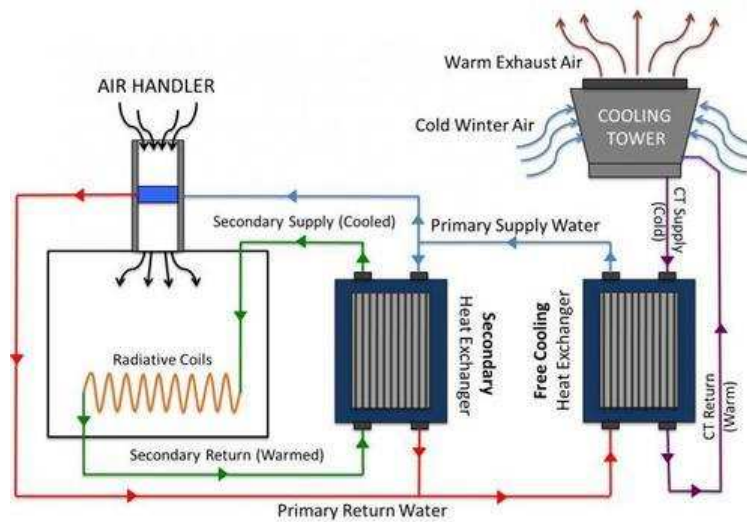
Warm Exhaust Air

AIR HANDLER

COOLING TOWER

Cold Winter Air

Secondary Supply (Cooled)

Primary Supply Water

CT Supply (Cold)

Radiative Coils

Secondary Heat Exchanger

Free Cooling Heat Exchanger

CT Return (Warm)

Secondary Return (Warmed)

Primary Return Water